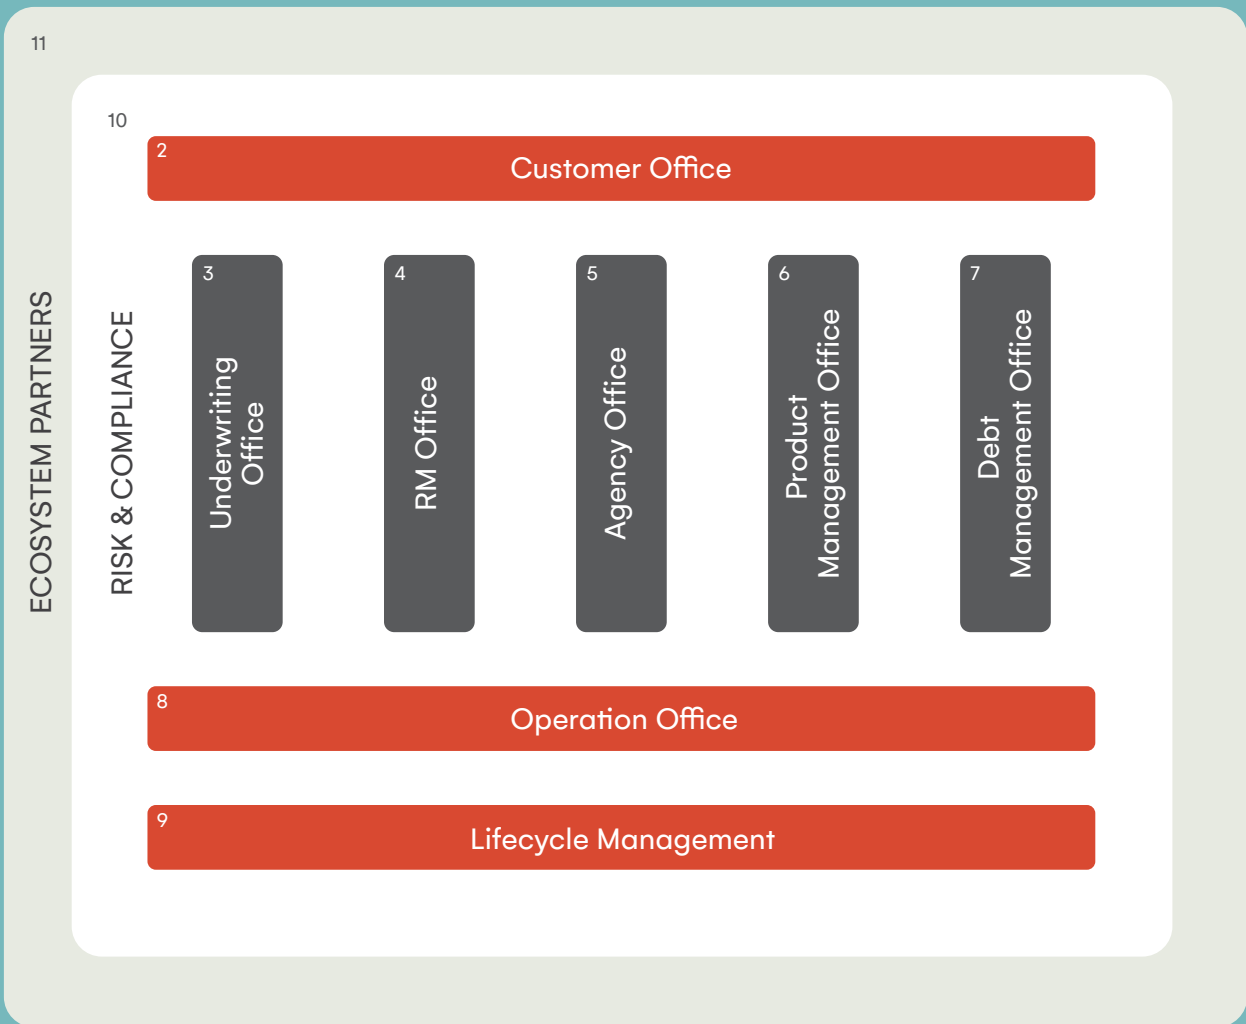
11

ECOSYSTEM PARTNERS

10

RISK & COMPLIANCE

2
Customer Office

3
Underwriting Office

4
RM Office

5
Agency Office

6
Product Management Office

7
Debt Management Office

8
Operation Office

9
Lifecycle Management